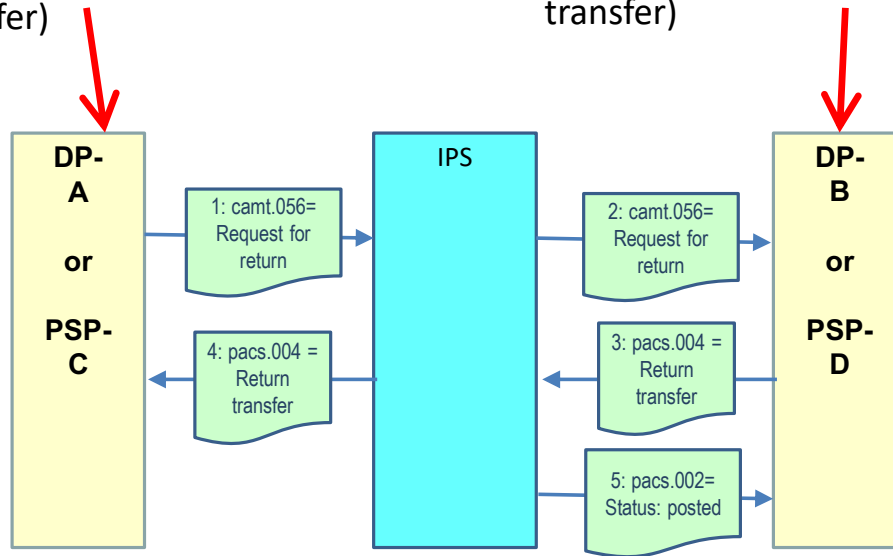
fer)

transfer)

DP-
A

or

PSP-
C

1: camt.056=
Request for
return

4: pacs.004 =
Return
transfer

IPS

2: camt.056=
Request for
return

3: pacs.004 =
Return
transfer

5: pacs.002=
Status: posted

DP-
B

or

PSP-
D